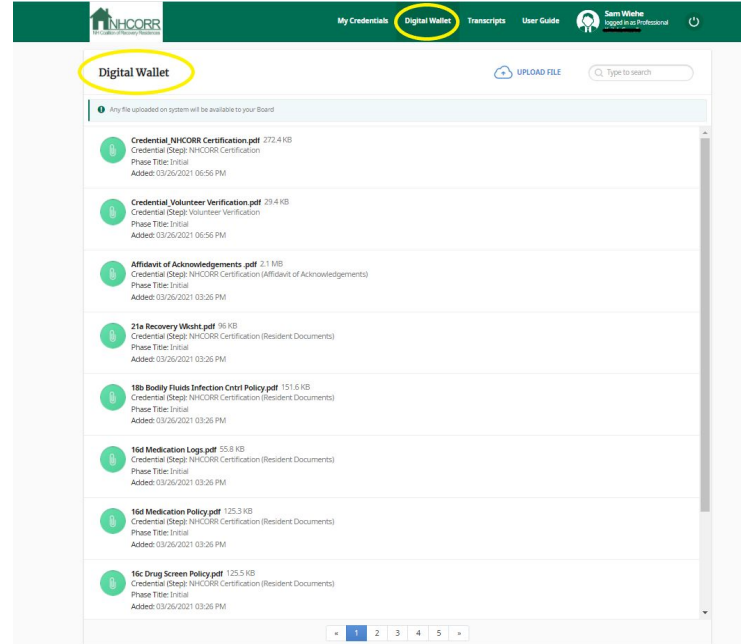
NHCORR
NH Coalition of Recovery Residences

My Credentials Digital Wallet Transcripts User Guide

Sam Wiehe
logged in as Professional

Digital Wallet

UPLOAD FILE

Type to search

Any file uploaded on system will be available to your Board

Credential_NHCORR Certification.pdf 272.4 KB
Credential (Step): NHCORR Certification
Phase Title: Initial
Added: 03/26/2021 06:56 PM

Credential_Volunteer Verification.pdf 29.4 KB
Credential (Step): Volunteer Verification
Phase Title: Initial
Added: 03/26/2021 06:56 PM

Affidavit of Acknowledgements .pdf 2.1 MB
Credential (Step): NHCORR Certification (Affidavit of Acknowledgements)
Phase Title: Initial
Added: 03/26/2021 03:26 PM

21a Recovery Wksht.pdf 96 KB
Credential (Step): NHCORR Certification (Resident Documents)
Phase Title: Initial
Added: 03/26/2021 03:26 PM

18b Bodily Fluids Infection Cntrl Policy.pdf 151.6 KB
Credential (Step): NHCORR Certification (Resident Documents)
Phase Title: Initial
Added: 03/26/2021 03:26 PM

16d Medication Logs.pdf 55.8 KB
Credential (Step): NHCORR Certification (Resident Documents)
Phase Title: Initial
Added: 03/26/2021 03:26 PM

16d Medication Policy.pdf 125.3 KB
Credential (Step): NHCORR Certification (Resident Documents)
Phase Title: Initial
Added: 03/26/2021 03:26 PM

16c Drug Screen Policy.pdf 125.5 KB
Credential (Step): NHCORR Certification (Resident Documents)
Phase Title: Initial
Added: 03/26/2021 03:26 PM

« 1 2 3 4 5 »